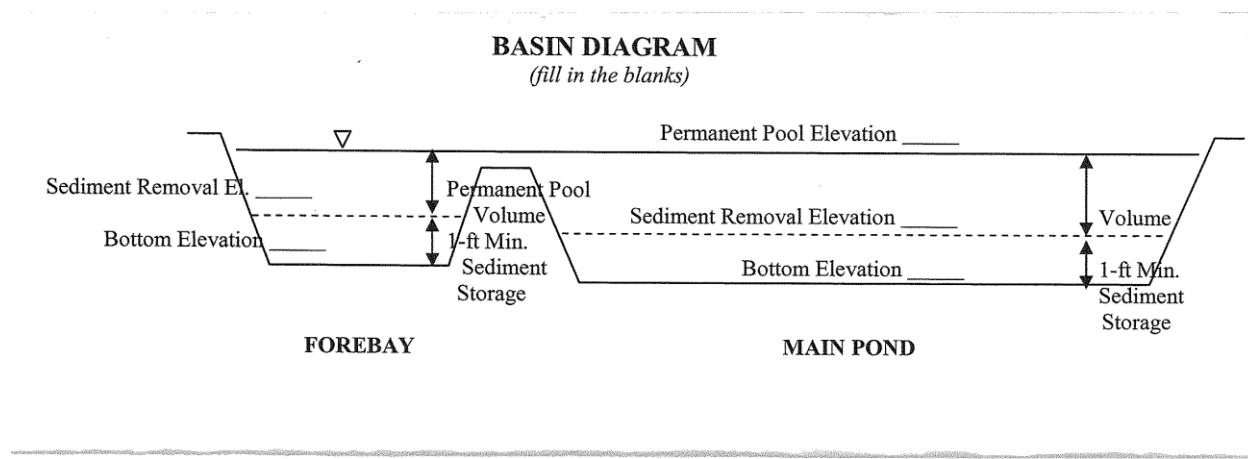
BASIN DIAGRAM
*(fill in the blanks)*

Permanent Pool Elevation _____

Sediment Removal El. _____

Permanent Pool Volume

Sediment Removal Elevation _____

Volume

Bottom Elevation _____

1-ft Min. Sediment Storage

Bottom Elevation _____

1-ft Min. Sediment Storage

FOREBAY

MAIN POND